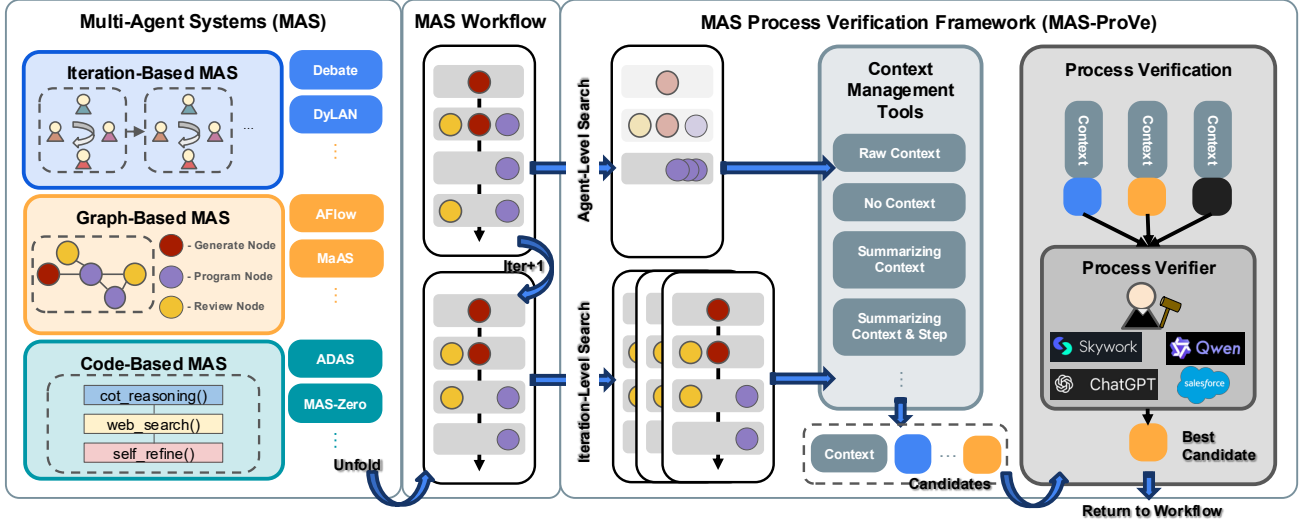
Multi-Agent Systems (MAS)

Iteration-Based MAS

...

Debate

DyLAN

Graph-Based MAS

- Generate Node

- Program Node

- Review Node

AFlow

MaAS

Code-Based MAS

cot_reasoning()

web_search()

self_refine()

ADAS

MAS-Zero

Unfold

MAS Workflow

Iter+1

MAS Process Verification Framework (MAS-ProVe)

Agent-Level Search

Iteration-Level Search

Context Management Tools

Raw Context

No Context

Summarizing Context

Summarizing Context & Step

Context

...

Candidates

Process Verification

Context

Context

Context

Process Verifier

Skywork

Qwen

ChatGPT

salesforce

Best Candidate

Return to Workflow